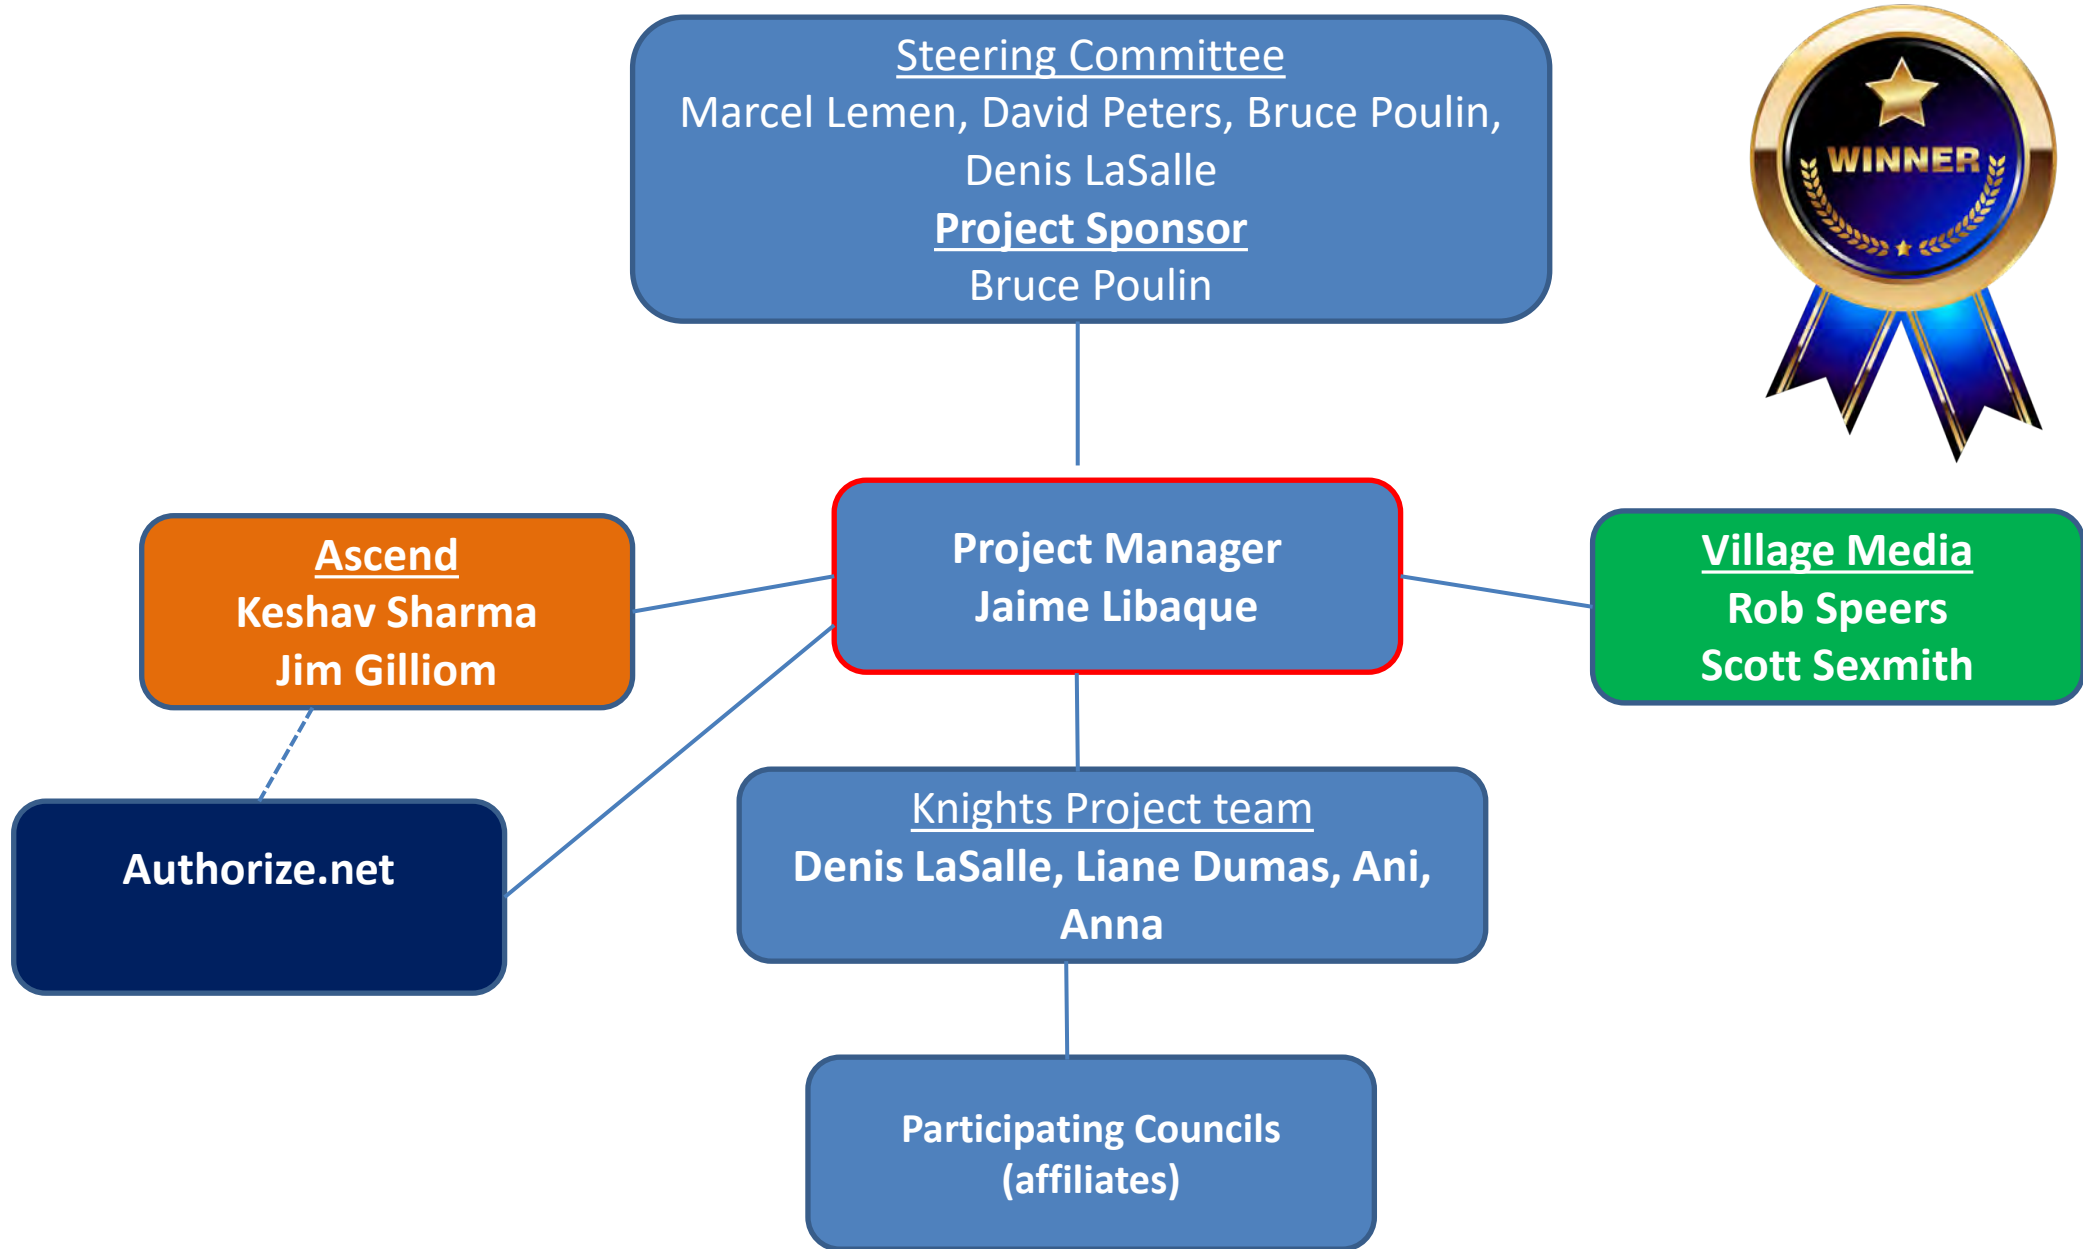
Steering Committee
Marcel Lemen, David Peters, Bruce Poulin, Denis LaSalle
Project Sponsor
Bruce Poulin

WINNER

Ascend
Keshav Sharma
Jim Gilliom

Project Manager
Jaime Libaque

Village Media
Rob Speers
Scott Sexmith

Authorize.net

Knights Project team
Denis LaSalle, Liane Dumas, Ani, Anna

Participating Councils
(affiliates)